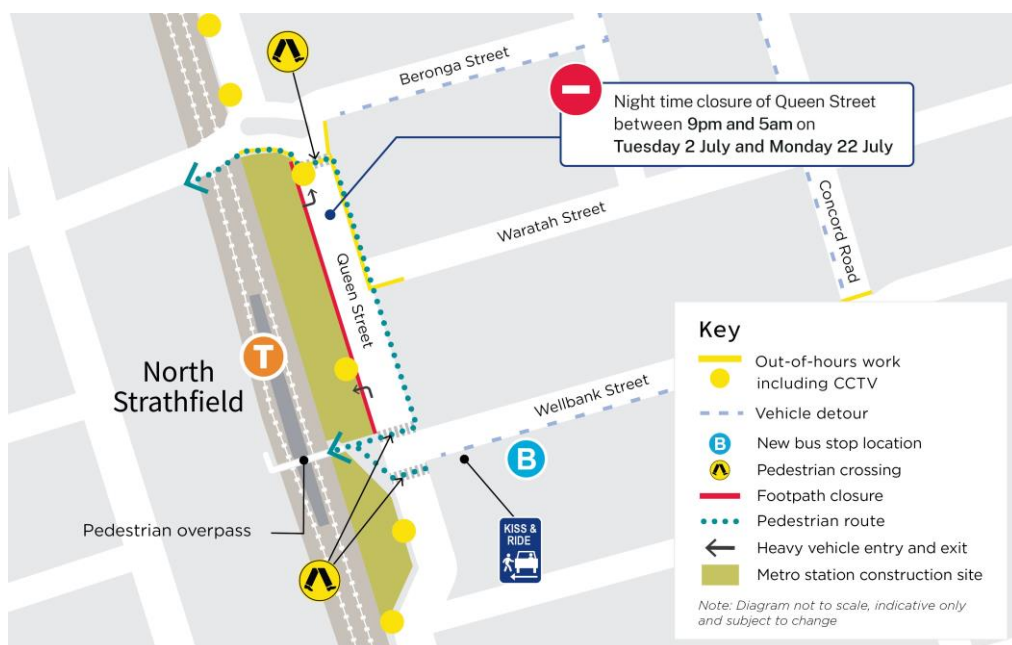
Beronga Street

Night time closure of Queen Street between 9pm and 5am on Tuesday 2 July and Monday 22 July

Concord Road

Waratah Street

Queen Street

North Strathfield

T

Wellbank Street

B

Pedestrian overpass

KISS & RIDE

Key
Out-of-hours work including CCTV
Vehicle detour
B New bus stop location
Pedestrian crossing
Footpath closure
Pedestrian route
Heavy vehicle entry and exit
Metro station construction site

Note: Diagram not to scale, indicative only and subject to change